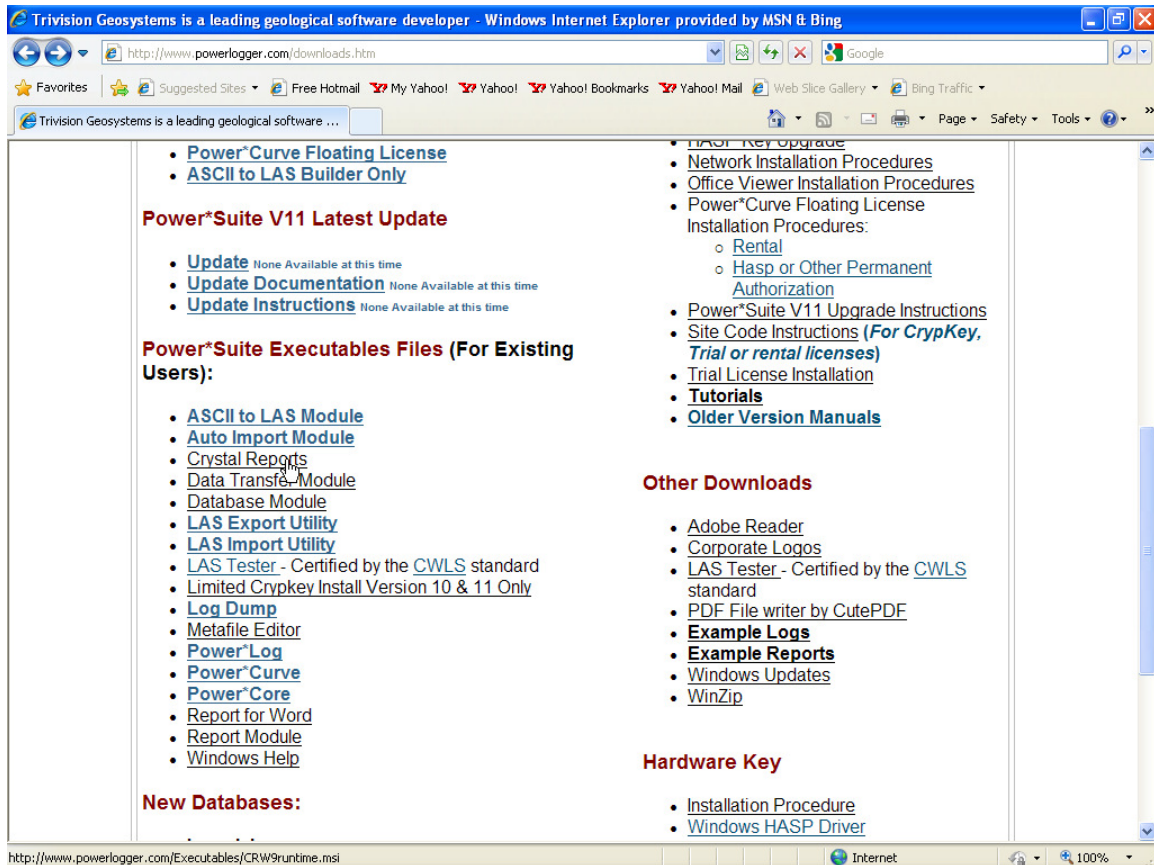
Trivision Geosystems is a leading geological software developer - Windows Internet Explorer provided by MSN & Bing

http://www.powerlogger.com/downloads.htm

Google

Favorites | Suggested Sites | Free Hotmail | My Yahoo! | Yahoo! | Yahoo! Bookmarks | Yahoo! Mail | Web Slice Gallery | Bing Traffic

Trivision Geosystems is a leading geological software ...

Page | Safety | Tools

- Power*Curve Floating License
- ASCII to LAS Builder Only

Power*Suite V11 Latest Update

- Update None Available at this time
- Update Documentation None Available at this time
- Update Instructions None Available at this time

Power*Suite Executables Files (For Existing Users):

- ASCII to LAS Module
- Auto Import Module
- Crystal Reports
- Data Transfer Module
- Database Module
- LAS Export Utility
- LAS Import Utility
- LAS Tester - Certified by the CWLS standard
- Limited Crypkey Install Version 10 & 11 Only
- Log Dump
- Metafile Editor
- Power*Log
- Power*Curve
- Power*Core
- Report for Word
- Report Module
- Windows Help

New Databases:

- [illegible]
- Network Installation Procedures
- Office Viewer Installation Procedures
- Power*Curve Floating License Installation Procedures:
  - Rental
  - Hasp or Other Permanent Authorization
- Power*Suite V11 Upgrade Instructions
- Site Code Instructions (For CrypKey, Trial or rental licenses)
- Trial License Installation
- Tutorials
- Older Version Manuals

Other Downloads

- Adobe Reader
- Corporate Logos
- LAS Tester - Certified by the CWLS standard
- PDF File writer by CutePDF
- Example Logs
- Example Reports
- Windows Updates
- WinZip

Hardware Key

- Installation Procedure
- Windows HASP Driver

http://www.powerlogger.com/Executables/CRW9runtime.msi

Internet

100%